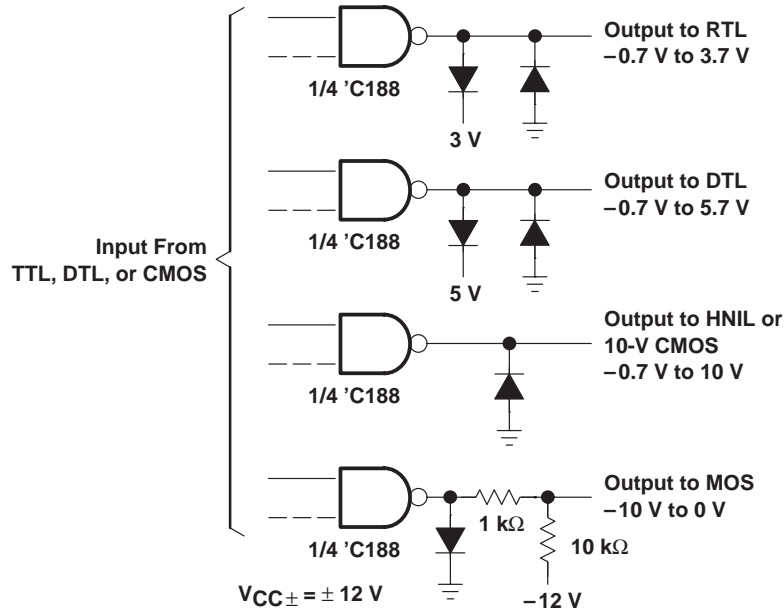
Input From TTL, DTL, or CMOS

1/4 'C188

3 V

Output to RTL −0.7 V to 3.7 V

1/4 'C188

5 V

Output to DTL −0.7 V to 5.7 V

1/4 'C188

Output to HNIL or 10-V CMOS −0.7 V to 10 V

1/4 'C188

1 kΩ

10 kΩ

Output to MOS −10 V to 0 V

$V_{CC\pm}$ = ± 12 V

−12 V